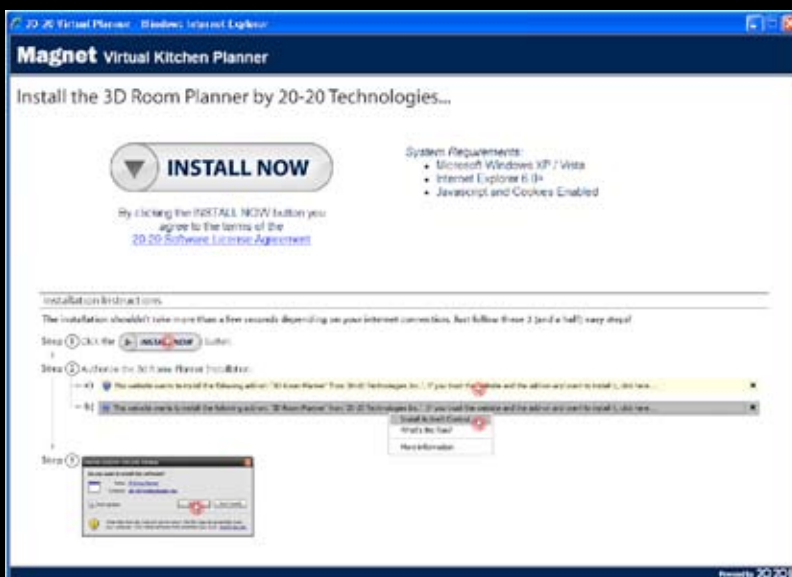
20-20 Virtual Planner - Windows Internet Explorer

Magnet Virtual Kitchen Planner

Install the 3D Room Planner by 20-20 Technologies...

INSTALL NOW

By clicking the INSTALL NOW button you agree to the terms of the 20-20 Software License Agreement

System Requirements:
• Microsoft Windows XP / Vista
• Internet Explorer 6.0+
• Javascript and Cookies Enabled

Installation Instructions

The installation shouldn't take more than a few seconds depending on your internet connection. Just follow these 3 (and a half) easy steps!

Step 1 Click the INSTALL NOW button.

Step 2 Authorize the 3d Room Planner Installation:

a) This website wants to install the following add-on: "3D Room Planner" from 20-20 Technologies Inc. If you trust the website and the add-on and want to install it, click here...

b) This website wants to install the following add-on: "3D Room Planner" from 20-20 Technologies Inc. If you trust the website and the add-on and want to install it, click here...

Install ActiveX Control
What's the Risk?
More information

Step 3

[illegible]

Powered by 20-20